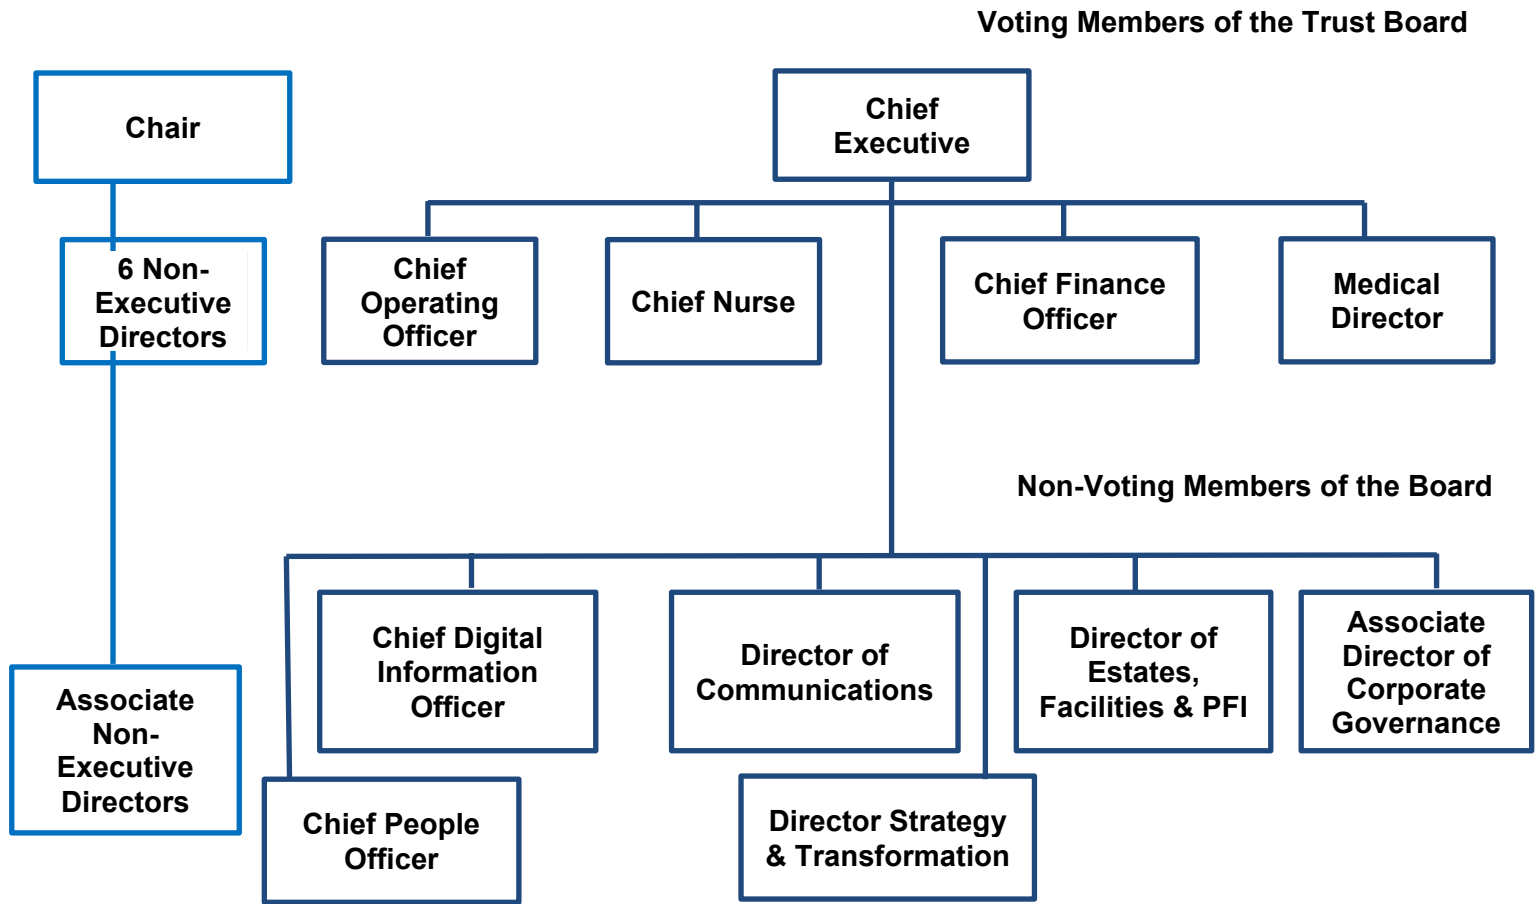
Voting Members of the Trust Board

Chair

6 Non-Executive Directors

Associate Non-Executive Directors

Chief Executive

Chief Operating Officer

Chief Nurse

Chief Finance Officer

Medical Director

Non-Voting Members of the Board

Chief Digital Information Officer

Director of Communications

Director of Estates, Facilities & PFI

Associate Director of Corporate Governance

Chief People Officer

Director Strategy & Transformation